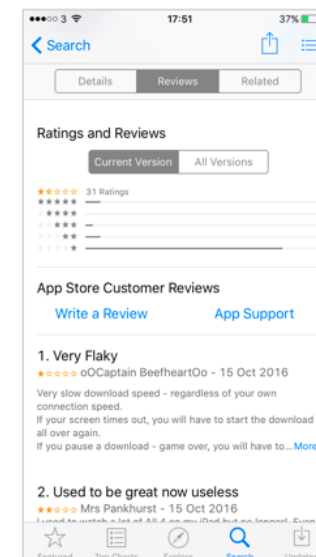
●●●○○ 3 17:51 37%

Search

Details Reviews Related

Ratings and Reviews

Current Version All Versions

31 Ratings

App Store Customer Reviews

Write a Review App Support

1. Very Flaky

oOCaptain BeefheartOo - 15 Oct 2016

Very slow download speed - regardless of your own connection speed.
If your screen times out, you will have to start the download all over again.
If you pause a download - game over, you will have to... More

2. Used to be great now useless

Mrs Pankhurst - 15 Oct 2016

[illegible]

Featured Top Charts Explore Search Updates